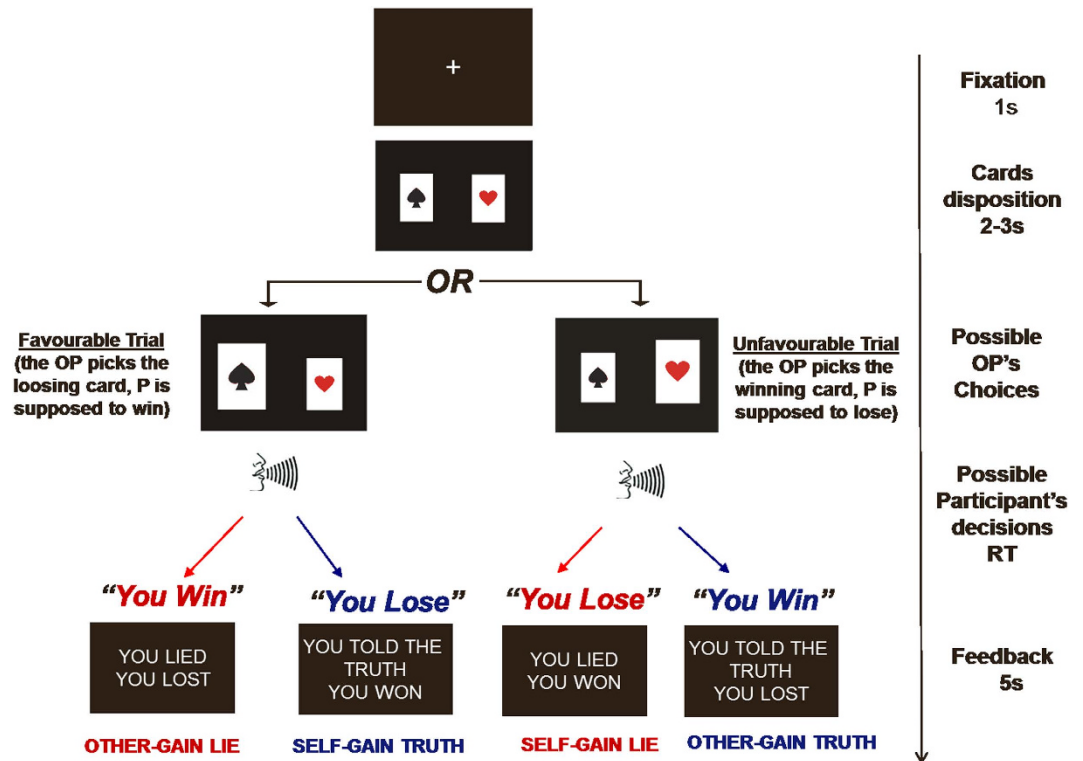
+

Fixation 1s

Cards disposition 2-3s

OR

Favourable Trial (the OP picks the loosing card, P is supposed to win)

Unfavourable Trial (the OP picks the winning card, P is supposed to lose)

Possible OP's Choices

Possible Participant's decisions RT

"You Win"

"You Lose"

"You Lose"

"You Win"

YOU LIED YOU LOST

YOU TOLD THE TRUTH YOU WON

YOU LIED YOU WON

YOU TOLD THE TRUTH YOU LOST

Feedback 5s

OTHER-GAIN LIE

SELF-GAIN TRUTH

SELF-GAIN LIE

OTHER-GAIN TRUTH